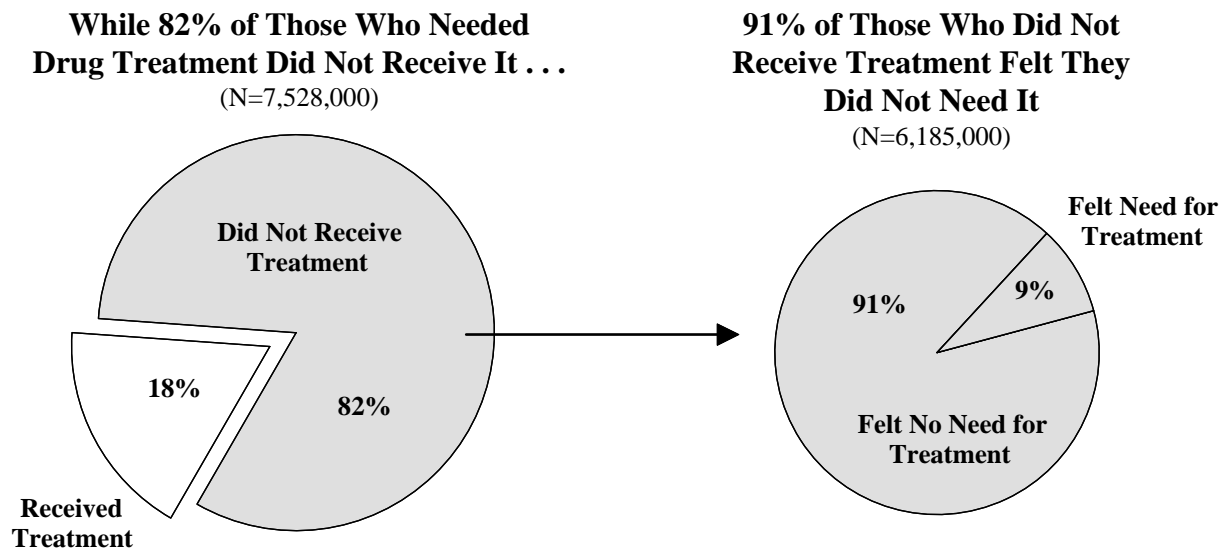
While 82% of Those Who Needed Drug Treatment Did Not Receive It . . .
(N=7,528,000)

Did Not Receive Treatment

18%

82%

Received Treatment

91% of Those Who Did Not Receive Treatment Felt They Did Not Need It
(N=6,185,000)

Felt Need for Treatment

91%

9%

Felt No Need for Treatment